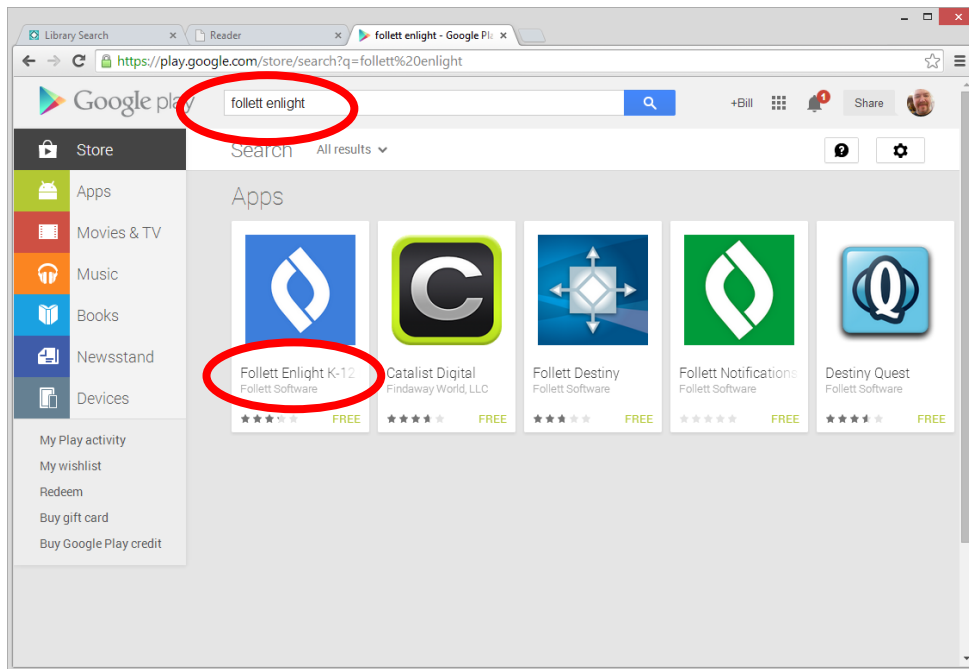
Library Search ×
Reader ×
follett enlight - Google Pla ×

https://play.google.com/store/search?q=follett%20enlight

Google play
follett enlight
+Bill
1
Share

Store
Search
All results

Apps
Movies & TV
Music
Books
Newsstand
Devices

My Play activity
My wishlist
Redeem
Buy gift card
Buy Google Play credit

Apps

Follett Enlight K-12
Follett Software
FREE

Catalist Digital
Findaway World, LLC
FREE

Follett Destiny
Follett Software
FREE

Follett Notifications
Follett Software
FREE

Destiny Quest
Follett Software
FREE